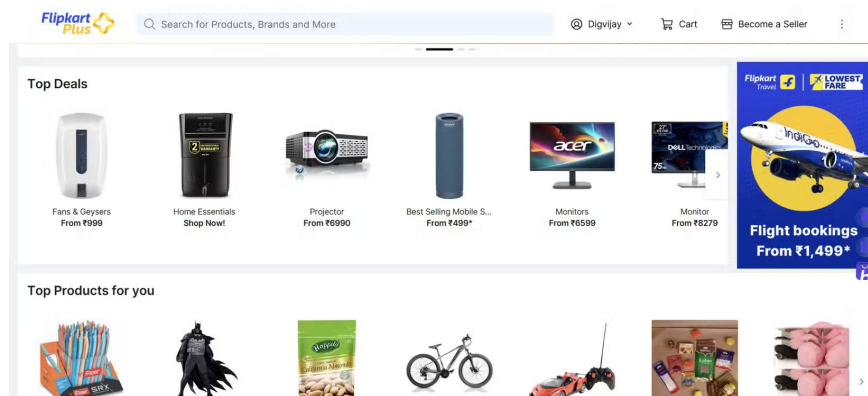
Flipkart Plus

Search for Products, Brands and More

Digvijay

Cart

Become a Seller

Top Deals

Fans & Geysers
From ₹999

Home Essentials
Shop Now!

Projector
From ₹6990

Best Selling Mobile S...
From ₹499*

Monitors
From ₹6599

Monitor
From ₹8279

Flipkart Travel

LOWEST FARE

IndiGo

Flight bookings
From ₹1,499*

Top Products for you